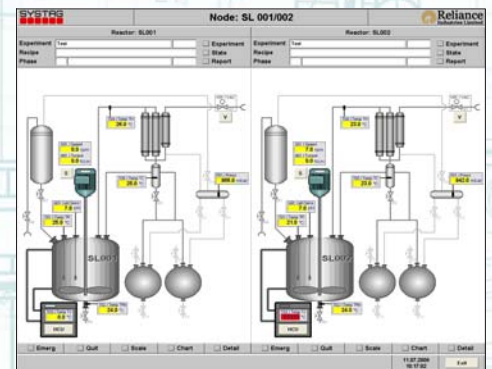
SYSTAG

Node: SL 001/002

Reliance Industries Limited

Reactor: SL001

Experiment Test
Recipe
Phase

Experiment
State
Report

Reactor: SL002

Experiment Test
Recipe
Phase

Experiment
State
Report

38.0

9.0
5.0

S

25.0

7.8
25.0

SL001

24.0

888.0

MCU

V

23.0

7.8
5.0

S

23.0

7.8
21.0

SL002

24.0

842.0

MCU

V

Emerg
Quit
Scale
Chart
Detail

Emerg
Quit
Scale
Chart
Detail

11.07.2006
16:17:02

Exit